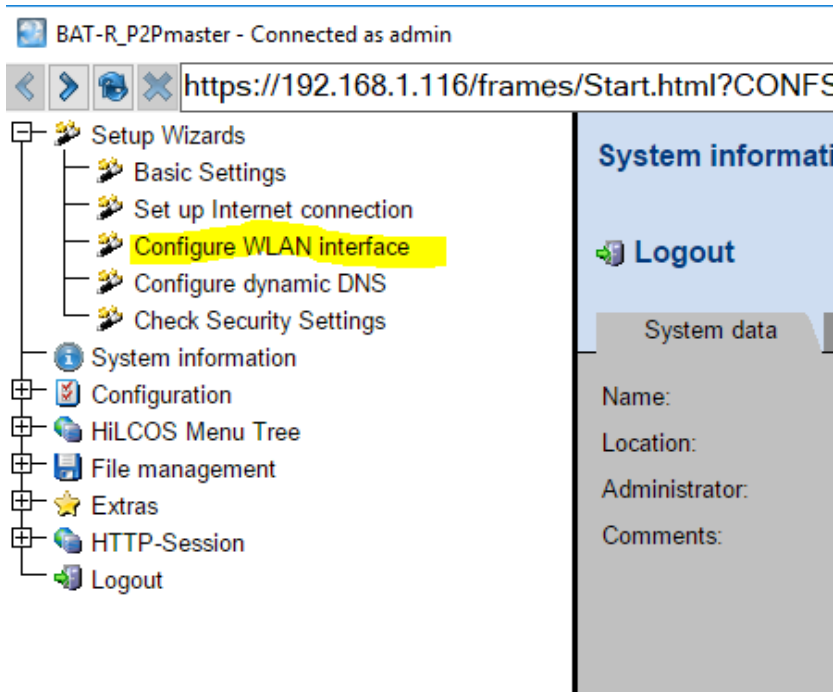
BAT-R_P2Pmaster - Connected as admin

https://192.168.1.116/frames/Start.html?CONFS

Setup Wizards
Basic Settings
Set up Internet connection
Configure WLAN interface
Configure dynamic DNS
Check Security Settings
System information
Configuration
HiLCOS Menu Tree
File management
Extras
HTTP-Session
Logout

System informati

Logout

System data

Name:
Location:
Administrator:
Comments: